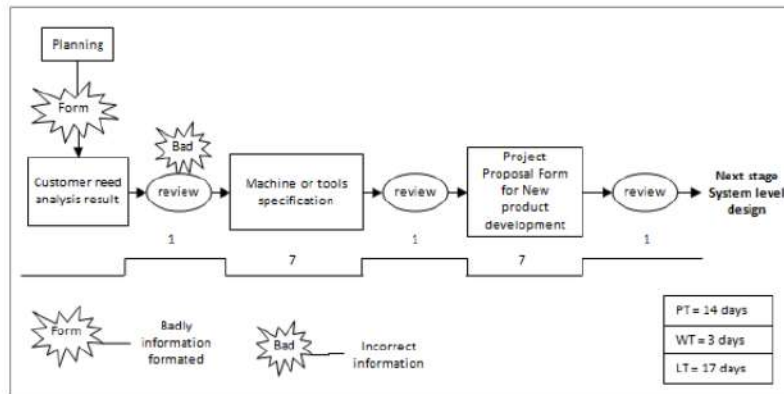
Planning

Form

Bad

Customer need analysis result

review

Machine or tools specification

review

Project Proposal Form for New product development

review

Next stage System level design

1

7

1

7

1

Form

Badly information formated

Bad

Incorrect information

| PT= 14 days |
|---|
| WT = 3 days |
| LT= 17 days |